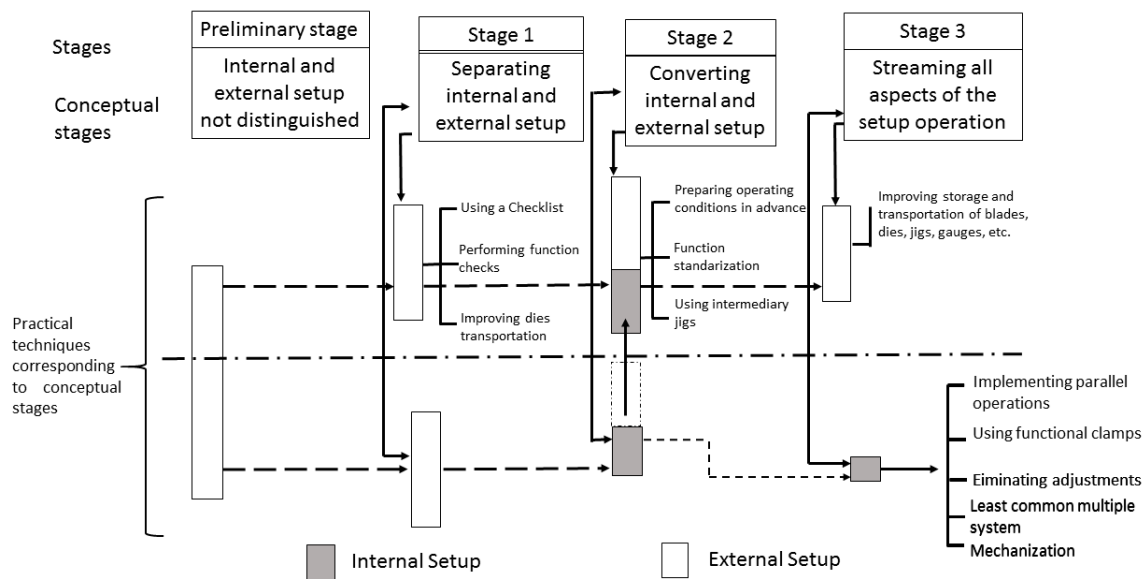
Stages

Conceptual stages

Preliminary stage

Internal and external setup not distinguished

Stage 1

Separating internal and external setup

Stage 2

Converting internal and external setup

Stage 3

Streaming all aspects of the setup operation

Using a Checklist

Performing function checks

Improving dies transportation

Preparing operating conditions in advance

Function standarization

Using intermediary jigs

Improving storage and transportation of blades, dies, jigs, gauges, etc.

Practical techniques corresponding to conceptual stages

Implementing parallel operations

Using functional clamps

Eiminating adjustments

Least common multiple system

Mechanization

Internal Setup

External Setup